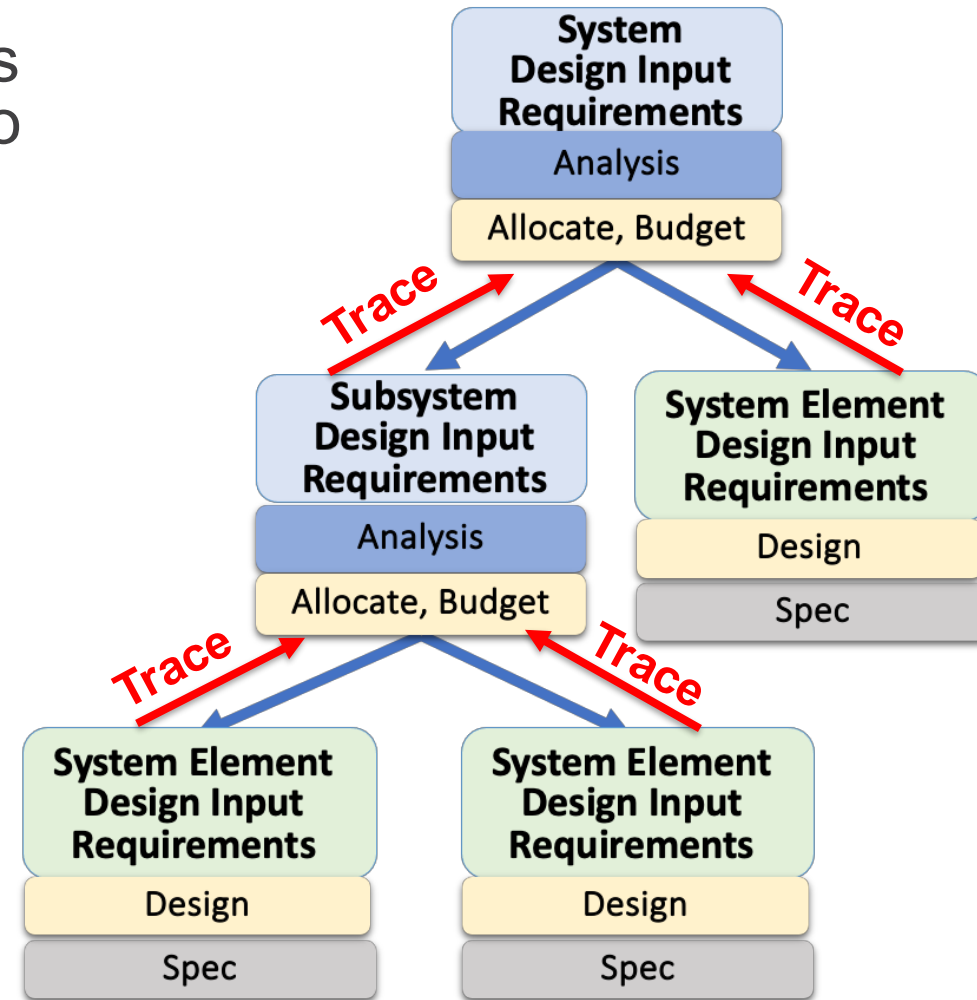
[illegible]s
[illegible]o

System Design Input Requirements
Analysis
Allocate, Budget

Trace
Trace

Subsystem Design Input Requirements
Analysis
Allocate, Budget

System Element Design Input Requirements
Design
Spec

Trace
Trace

System Element Design Input Requirements
Design
Spec

System Element Design Input Requirements
Design
Spec